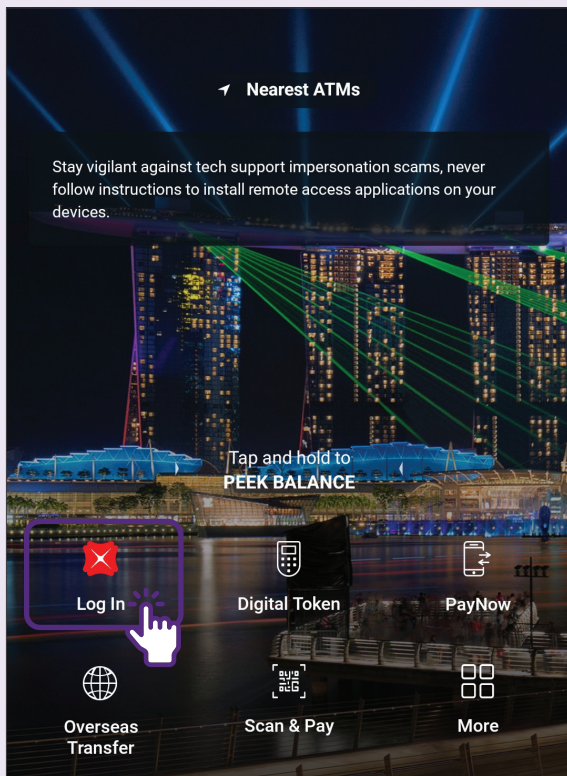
Nearest ATMs

Stay vigilant against tech support impersonation scams, never follow instructions to install remote access applications on your devices.

Tap and hold to
PEEK BALANCE

Log In

Digital Token

PayNow

Overseas Transfer

Scan & Pay

More